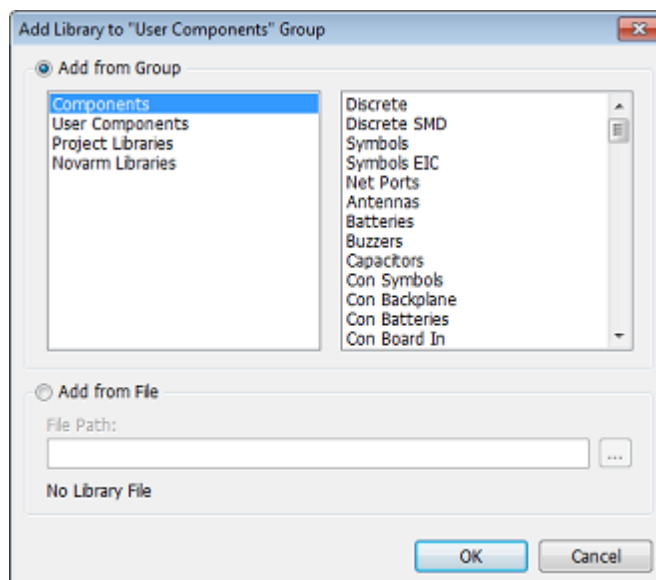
Add Library to "User Components" Group

Add from Group

Components
User Components
Project Libraries
Novarm Libraries

Discrete
Discrete SMD
Symbols
Symbols EIC
Net Ports
Antennas
Batteries
Buzzers
Capacitors
Con Symbols
Con Backplane
Con Batteries
Con Board In

Add from File

File Path:

...

No Library File

OK

Cancel